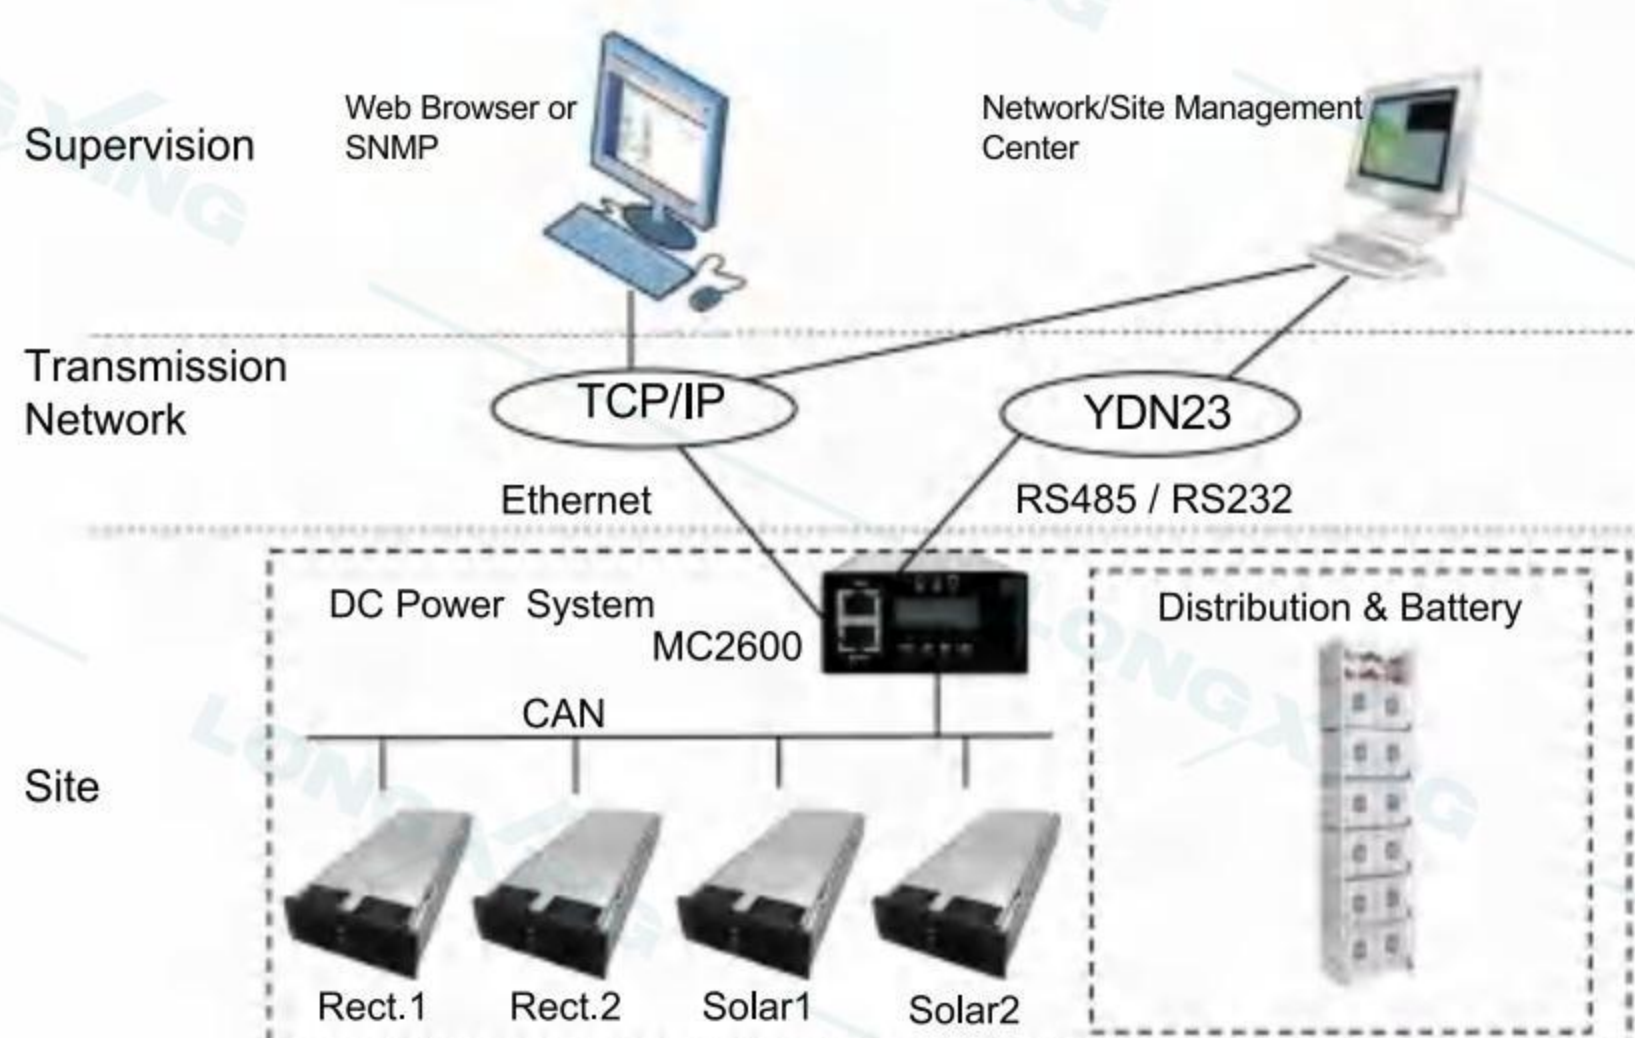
Supervision

Web Browser or SNMP

Network/Site Management Center

Transmission Network

TCP/IP

YDN23

Ethernet

RS485 / RS232

DC Power System

MC2600

Distribution & Battery

CAN

Site

Rect.1

Rect.2

Solar1

Solar2